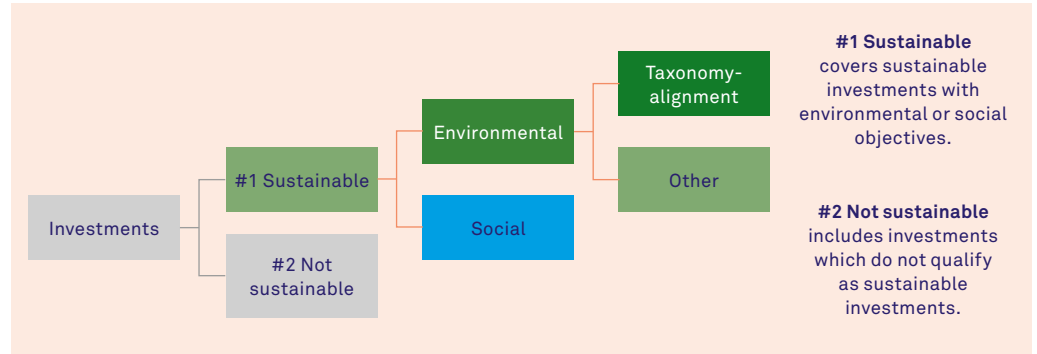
Investments

#1 Sustainable

#2 Not sustainable

Environmental

Social

Taxonomy-alignment

Other

#1 Sustainable covers sustainable investments with environmental or social objectives.

#2 Not sustainable includes investments which do not qualify as sustainable investments.